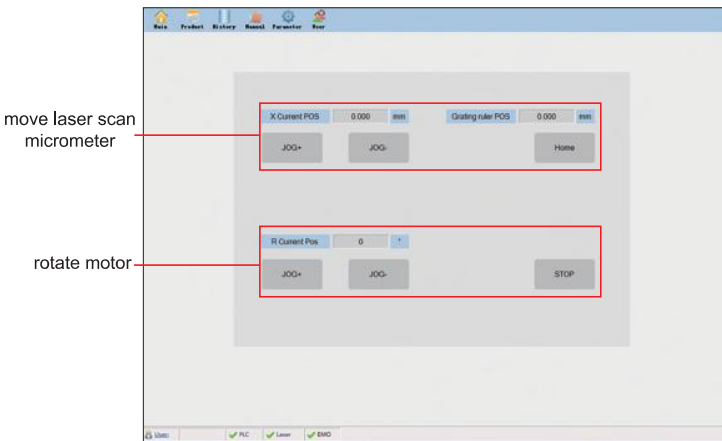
Main Product History Manual Parameter User

move laser scan micrometer

X Current POS 0.000 mm Grating ruler POS 0.000 mm

JOG+ JOG- Home

rotate motor

R Current Pos 0 °

JOG+ JOG- STOP

User PLC Laser EMO